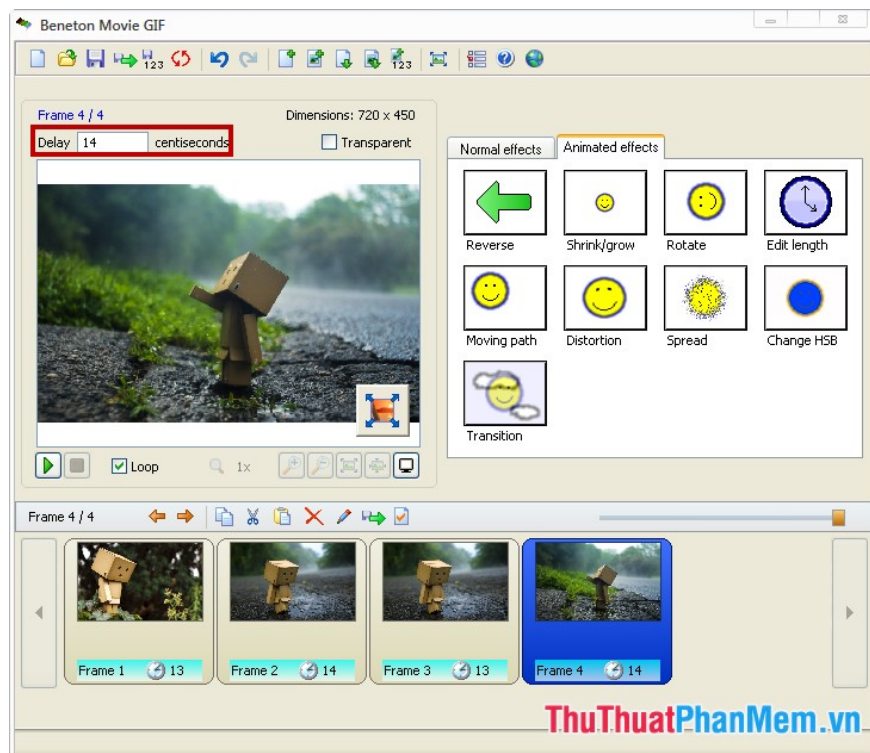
Beneton Movie GIF

123 123

Frame 4 / 4
Dimensions: 720 x 450
Delay 14 centiseconds
Transparent

Loop 1x

Normal effects
Animated effects

Reverse
Shrink/grow
Rotate
Edit length
Moving path
Distortion
Spread
Change HSB
Transition

Frame 4 / 4

Frame 1 13
Frame 2 14
Frame 3 13
Frame 4 14

ThuThuatPhanMem.vn